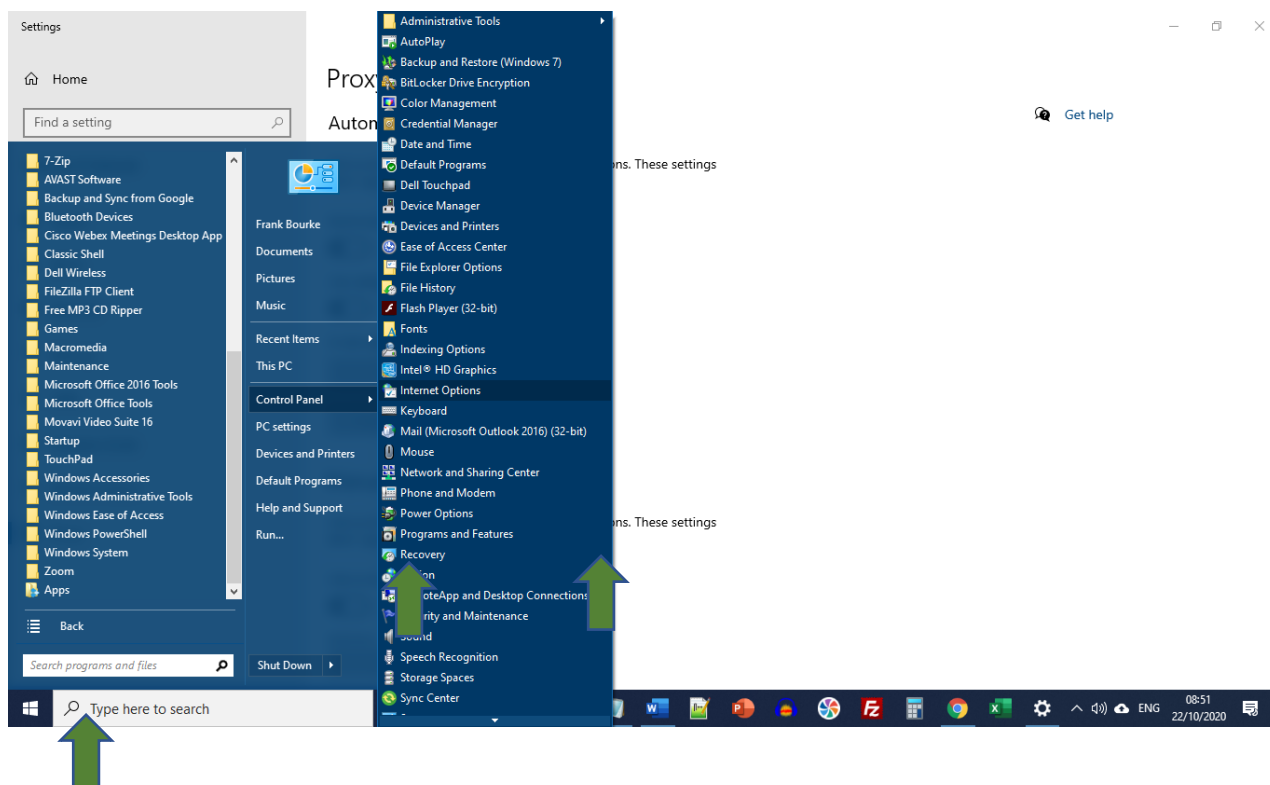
Settings

Home

Find a setting

Proxy

Autom

ons. These settings

ons. These settings

Get help

7-Zip
AVAST Software
Backup and Sync from Google
Bluetooth Devices
Cisco Webex Meetings Desktop App
Classic Shell
Dell Wireless
FileZilla FTP Client
Free MP3 CD Ripper
Games
Macromedia
Maintenance
Microsoft Office 2016 Tools
Microsoft Office Tools
Movavi Video Suite 16
Startup
TouchPad
Windows Accessories
Windows Administrative Tools
Windows Ease of Access
Windows PowerShell
Windows System
Zoom
Apps

Back

Search programs and files

Frank Bourke
Documents
Pictures
Music
Recent Items
This PC
Control Panel
PC settings
Devices and Printers
Default Programs
Help and Support
Run...

Shut Down

Administrative Tools
AutoPlay
Backup and Restore (Windows 7)
BitLocker Drive Encryption
Color Management
Credential Manager
Date and Time
Default Programs
Dell Touchpad
Device Manager
Devices and Printers
Ease of Access Center
File Explorer Options
File History
Flash Player (32-bit)
Fonts
Indexing Options
Intel® HD Graphics
Internet Options
Keyboard
Mail (Microsoft Outlook 2016) (32-bit)
Mouse
Network and Sharing Center
Phone and Modem
Power Options
Programs and Features
Recovery
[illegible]ion
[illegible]oteApp and Desktop Connections
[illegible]rity and Maintenance
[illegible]ound
Speech Recognition
Storage Spaces
Sync Center

Type here to search

ENG
08:51
22/10/2020